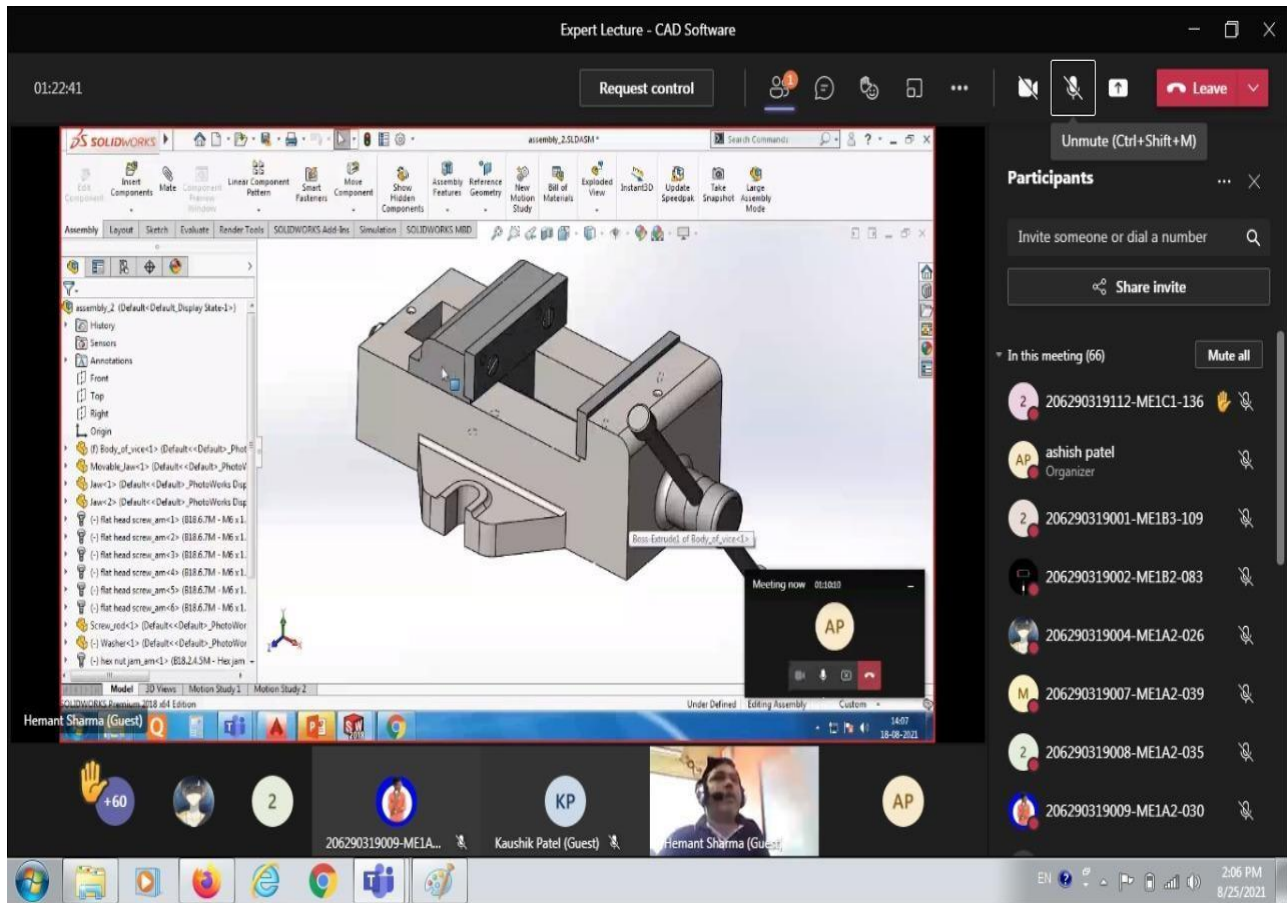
Expert Lecture - CAD Software

01:22:41

Request control

Leave

Unmute (Ctrl+Shift+M)

SOLIDWORKS

assembly_2.SLDASM *

Search Commands

Edit Component

Insert Components

Mate

Component Preview Window

Linear Component Pattern

Smart Fasteners

Move Component

Show Hidden Components

Assembly Features

Reference Geometry

New Motion Study

Bill of Materials

Exploded View

Instant3D

Update Speedpak

Take Snapshot

Large Assembly Mode

Assembly | Layout | Sketch | Evaluate | Render Tools | SOLIDWORKS Add-Ins | Simulation | SOLIDWORKS MBD

assembly_2 (Default<Default_Display State-1>)
History
Sensors
Annotations
Front
Top
Right
Origin
(f) Body_of_vice<1> (Default<<Default>_Phot
Movable_Jaw<1> (Default<<Default>_PhotoW
Jaw<1> (Default<<Default>_PhotoWorks Disp
Jaw<2> (Default<<Default>_PhotoWorks Disp
(-) flat head screw_am<1> (B18.6.7M - M6 x1.
(-) flat head screw_am<2> (B18.6.7M - M6 x1.
(-) flat head screw_am<3> (B18.6.7M - M6 x1.
(-) flat head screw_am<4> (B18.6.7M - M6 x1.
(-) flat head screw_am<5> (B18.6.7M - M6 x1.
(-) flat head screw_am<6> (B18.6.7M - M6 x1.
Screw_rod<1> (Default<<Default>_PhotoWor
(-) Washer<1> (Default<<Default>_PhotoWor
(-) hex nut jam_am<1> (B18.2.4.5M - Hex jam

Model | 3D Views | Motion Study 1 | Motion Study 2

SOLIDWORKS Premium 2018 x64 Edition

Under Defined | Editing Assembly | Custom

Boss-Extrude1 of Body_of_vice<1>

Meeting now 01:10:10

AP

Hemant Sharma (Guest)

14:07
18-08-2021

Participants

Invite someone or dial a number

Share invite

In this meeting (66)

Mute all

2 206290319112-ME1C1-136

AP ashish patel
Organizer

2 206290319001-ME1B3-109

206290319002-ME1B2-083

206290319004-ME1A2-026

M 206290319007-ME1A2-039

2 206290319008-ME1A2-035

206290319009-ME1A2-030

+60

2

206290319009-ME1A...

KP

Kaushik Patel (Guest)

Hemant Sharma (Guest)

AP

EN

2:06 PM
8/25/2021